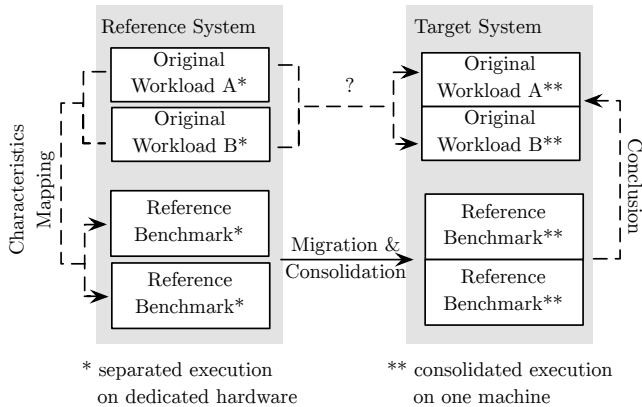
Reference System

Original Workload A*

Original Workload B*

Reference Benchmark*

Reference Benchmark*

Characteristics Mapping

?

Migration & Consolidation

Target System

Original Workload A**

Original Workload B**

Reference Benchmark**

Reference Benchmark**

Conclusion

* separated execution on dedicated hardware

** consolidated execution on one machine